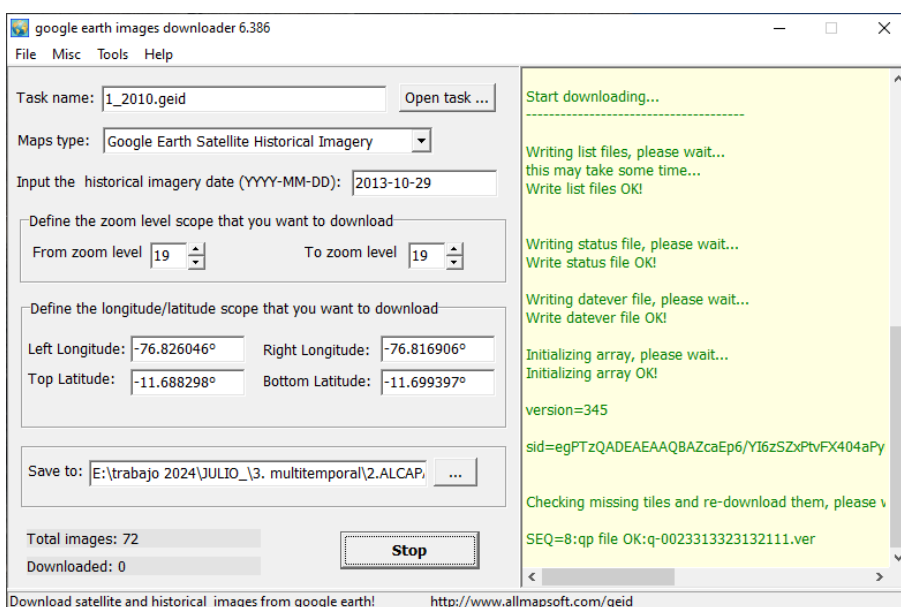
google earth images downloader 6.386

File Misc Tools Help

Task name: 1_2010.geid

Open task ...

Maps type: Google Earth Satellite Historical Imagery

Input the historical imagery date (YYYY-MM-DD): 2013-10-29

Define the zoom level scope that you want to download

From zoom level 19

To zoom level 19

Define the longitude/latitude scope that you want to download

Left Longitude: -76.826046°

Right Longitude: -76.816906°

Top Latitude: -11.688298°

Bottom Latitude: -11.699397°

Save to: E:\trabajo 2024\JULIO_\3. multitemporal\2.ALCAP/

...

Total images: 72

Downloaded: 0

Stop

Start downloading...
----------------------------------------

Writing list files, please wait...
this may take some time...
Write list files OK!

Writing status file, please wait...
Write status file OK!

Writing datever file, please wait...
Write datever file OK!

Initializing array, please wait...
Initializing array OK!

version=345

sid=egPTzQADEAEAAQBAZcaEp6/YI6zSZxPtvFX404aPy

Checking missing tiles and re-download them, please v

SEQ=8:qp file OK:q-0023313323132111.ver

Download satellite and historical images from google earth!

http://www.allmapsoft.com/geid